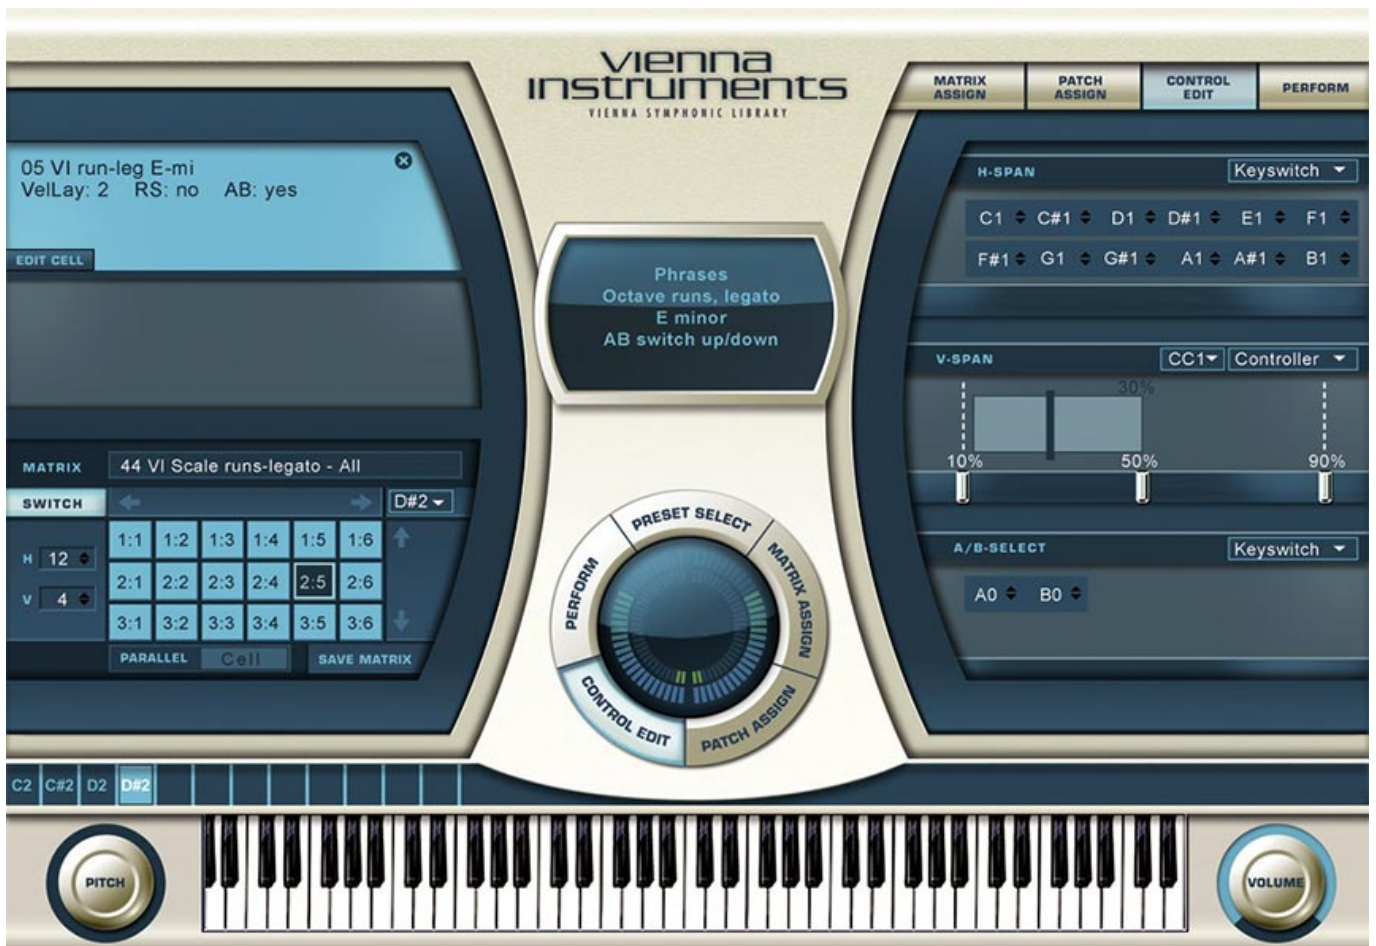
vienna instruments
VIENNA SYMPHONIC LIBRARY

MATRIX ASSIGN | PATCH ASSIGN | CONTROL EDIT | PERFORM

05 VI run-leg E-mi
VelLay: 2 RS: no AB: yes

EDIT CELL

Phrases
Octave runs, legato
E minor
AB switch up/down

H-SPAN Keyswitch

C1 C#1 D1 D#1 E1 F1
F#1 G1 G#1 A1 A#1 B1

V-SPAN CC1 Controller

30%
10% 50% 90%

A/B-SELECT Keyswitch

A0 B0

MATRIX 44 VI Scale runs-legato - All

SWITCH D#2

H 12
V 4

| 1:1 | 1:2 | 1:3 | 1:4 | 1:5 | 1:6 |
|---|---|---|---|---|---|
| 2:1 | 2:2 | 2:3 | 2:4 | 2:5 | 2:6 |
| 3:1 | 3:2 | 3:3 | 3:4 | 3:5 | 3:6 |

PARALLEL Cell SAVE MATRIX

PRESET SELECT
MATRIX ASSIGN
PATCH ASSIGN
CONTROL EDIT
PERFORM

C2 C#2 D2 D#2

PITCH
VOLUME